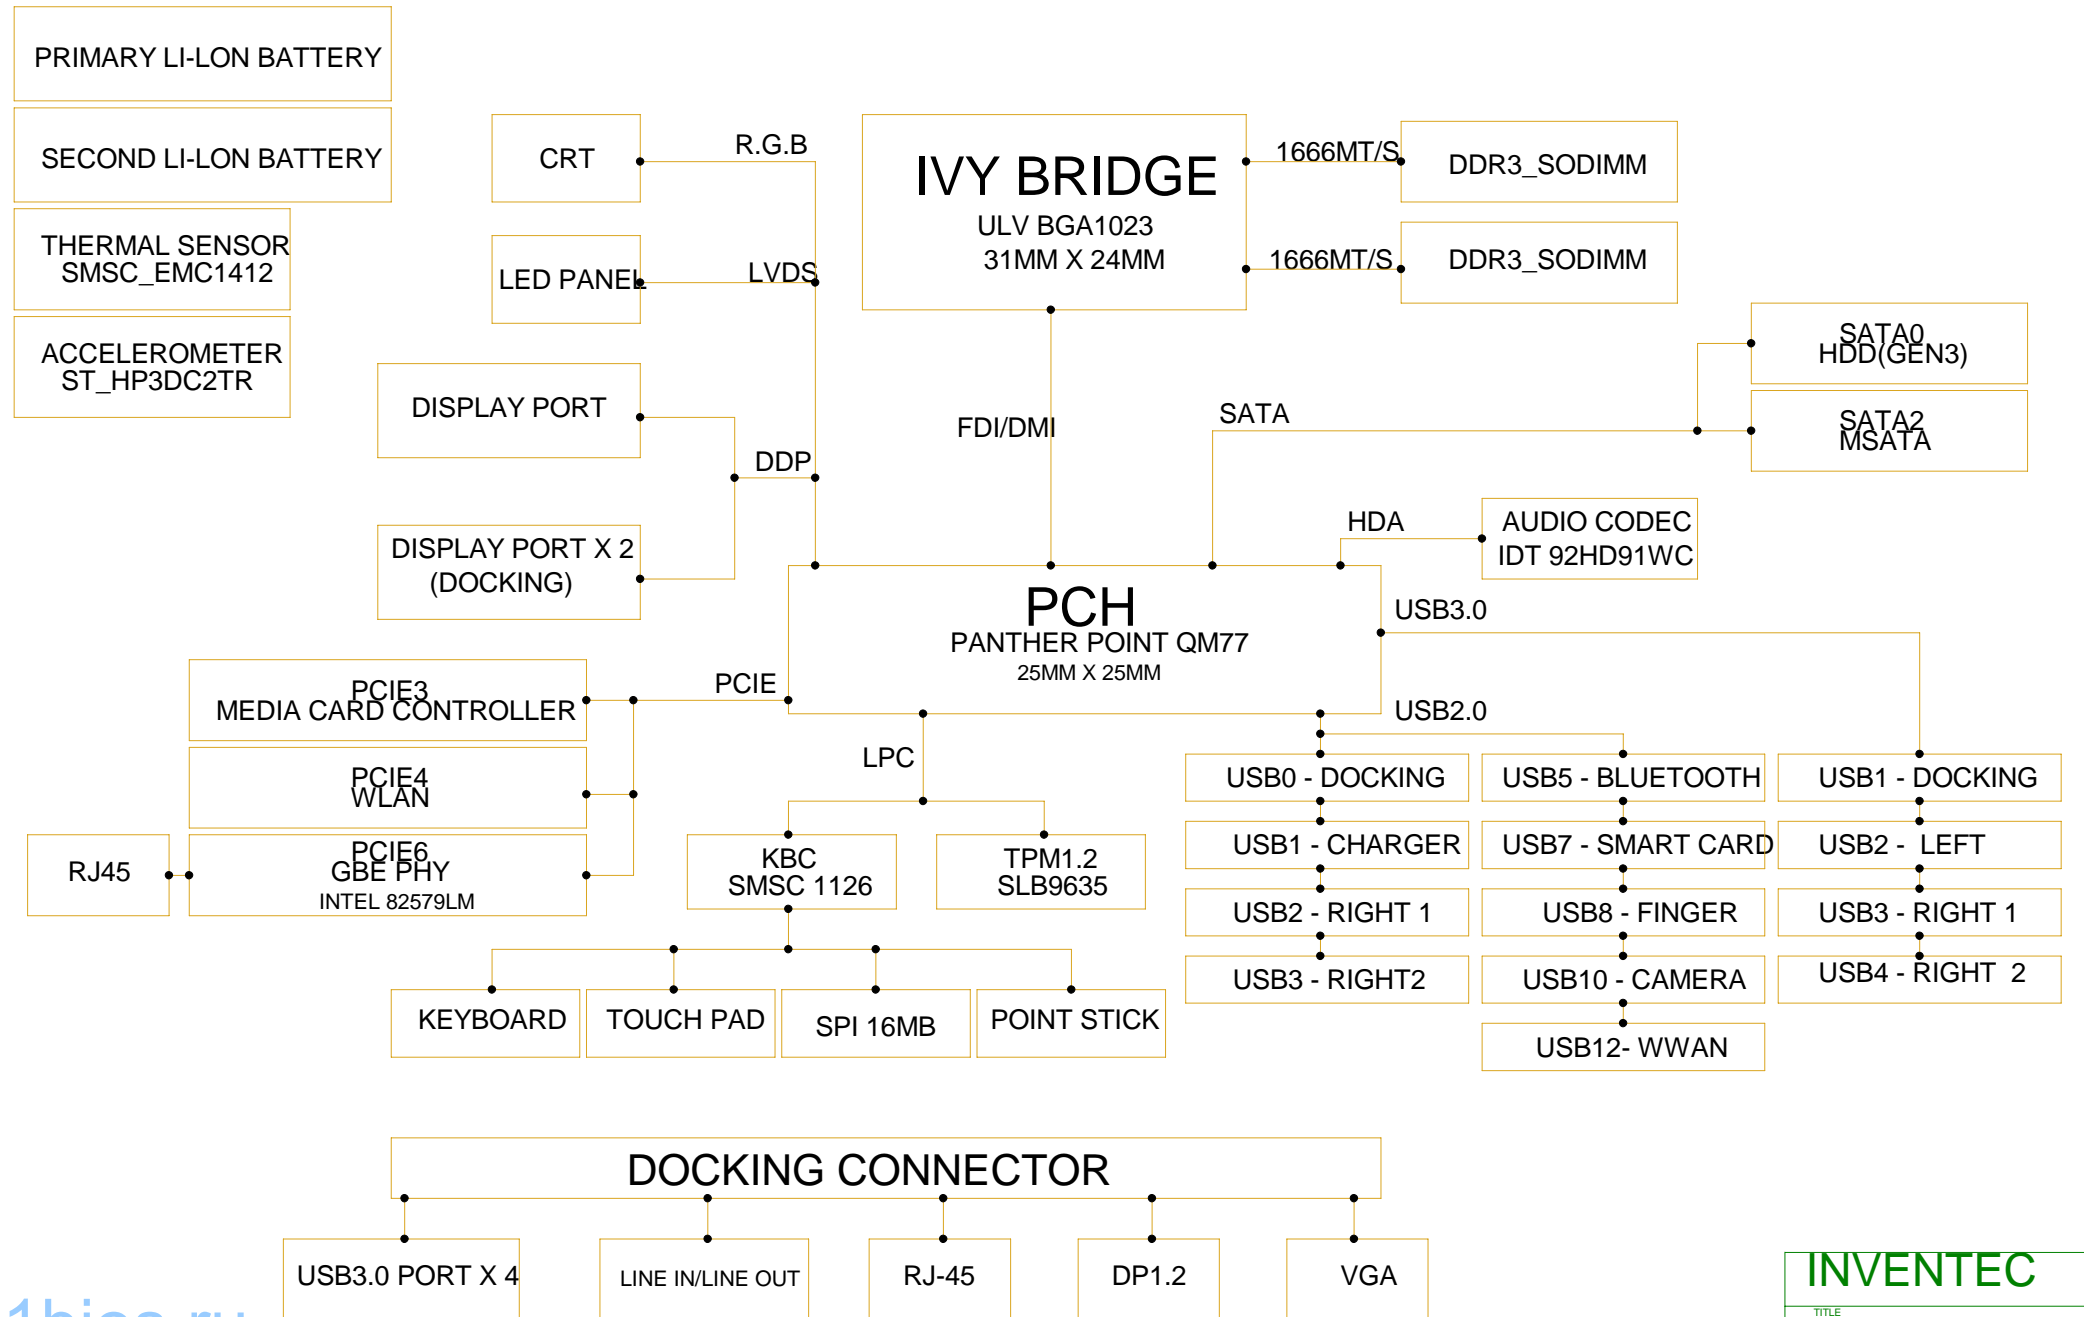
PRIMARY LI-LON BATTERY

SECOND LI-LON BATTERY

THERMAL SENSOR
SMSC_EMC1412

ACCELEROMETER
ST_HP3DC2TR

CRT

R.G.B

LED PANEL

LVDS

DISPLAY PORT

DDP

DISPLAY PORT X 2
(DOCKING)

IVY BRIDGE
ULV BGA1023
31MM X 24MM

1666MT/S

DDR3_SODIMM

1666MT/S

DDR3_SODIMM

SATA0
HDD(GEN3)

SATA2
MSATA

FDI/DMI

SATA

HDA

AUDIO CODEC
IDT 92HD91WC

PCH
PANTHER POINT QM77
25MM X 25MM

USB3.0

USB2.0

PCIE

PCIE3
MEDIA CARD CONTROLLER

PCIE4
WLAN

RJ45

PCIE6
GBE PHY
INTEL 82579LM

LPC

KBC
SMSC 1126

TPM1.2
SLB9635

KEYBOARD

TOUCH PAD

SPI 16MB

POINT STICK

USB0 - DOCKING

USB1 - CHARGER

USB2 - RIGHT 1

USB3 - RIGHT2

USB5 - BLUETOOTH

USB7 - SMART CARD

USB8 - FINGER

USB10 - CAMERA

USB12- WWAN

USB1 - DOCKING

USB2 - LEFT

USB3 - RIGHT 1

USB4 - RIGHT 2

DOCKING CONNECTOR

USB3.0 PORT X 4

LINE IN/LINE OUT

RJ-45

DP1.2

VGA

INVENTEC
TITLE

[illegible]